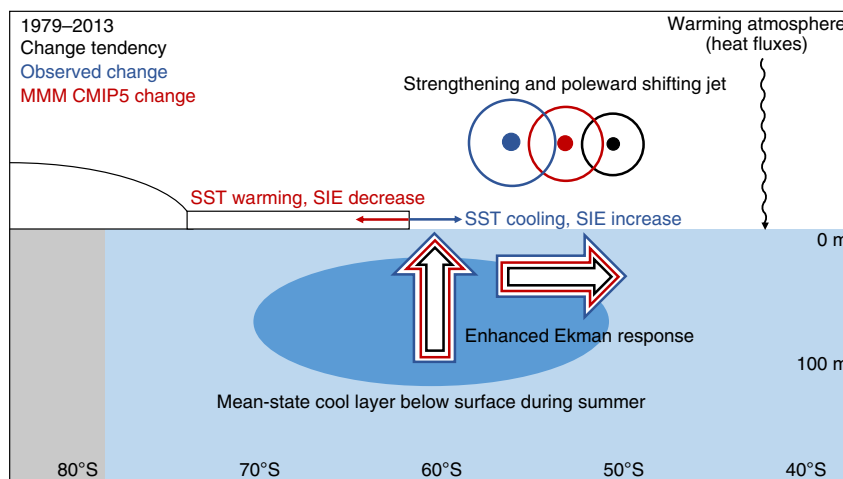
1979–2013
Change tendency
Observed change
MMM CMIP5 change

Warming atmosphere
(heat fluxes)

Strengthening and poleward shifting jet

SST warming, SIE decrease

SST cooling, SIE increase

0 m

Enhanced Ekman response

100 m

Mean-state cool layer below surface during summer

80°S

70°S

60°S

50°S

40°S